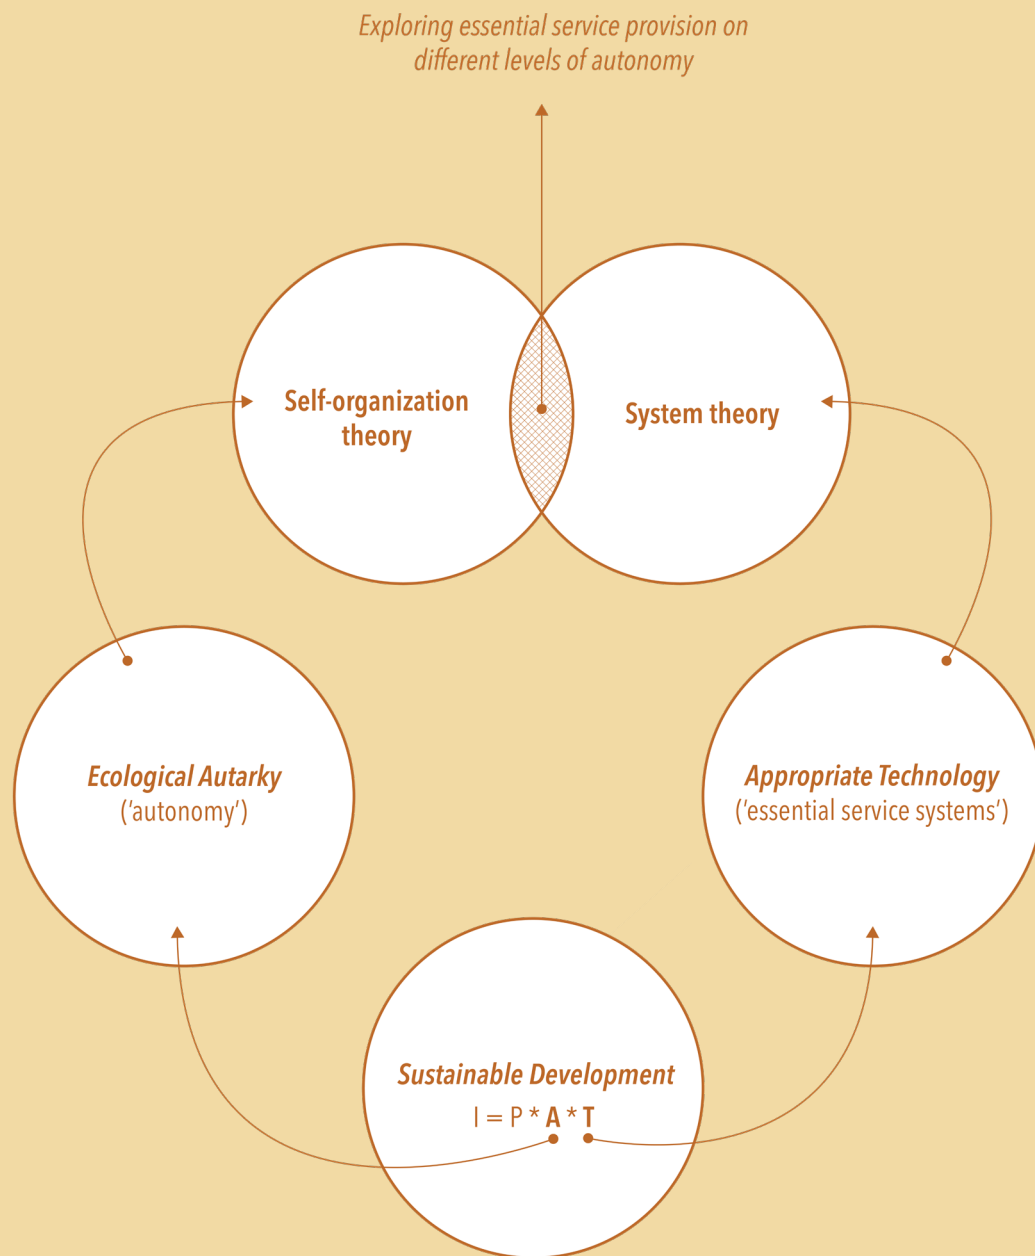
Exploring essential service provision on different levels of autonomy

Self-organization theory

System theory

Ecological Autarky
('autonomy')

Appropriate Technology
('essential service systems')

Sustainable Development
$I = P * \mathbf{A} * \mathbf{T}$